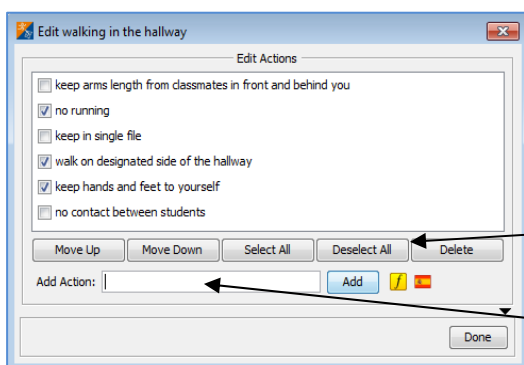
Edit walking in the hallway

Edit Actions

keep arms length from classmates in front and behind you

no running

keep in single file

walk on designated side of the hallway

keep hands and feet to yourself

no contact between students

Move Up | Move Down | Select All | Deselect All | Delete

Add Action: | Add

Done